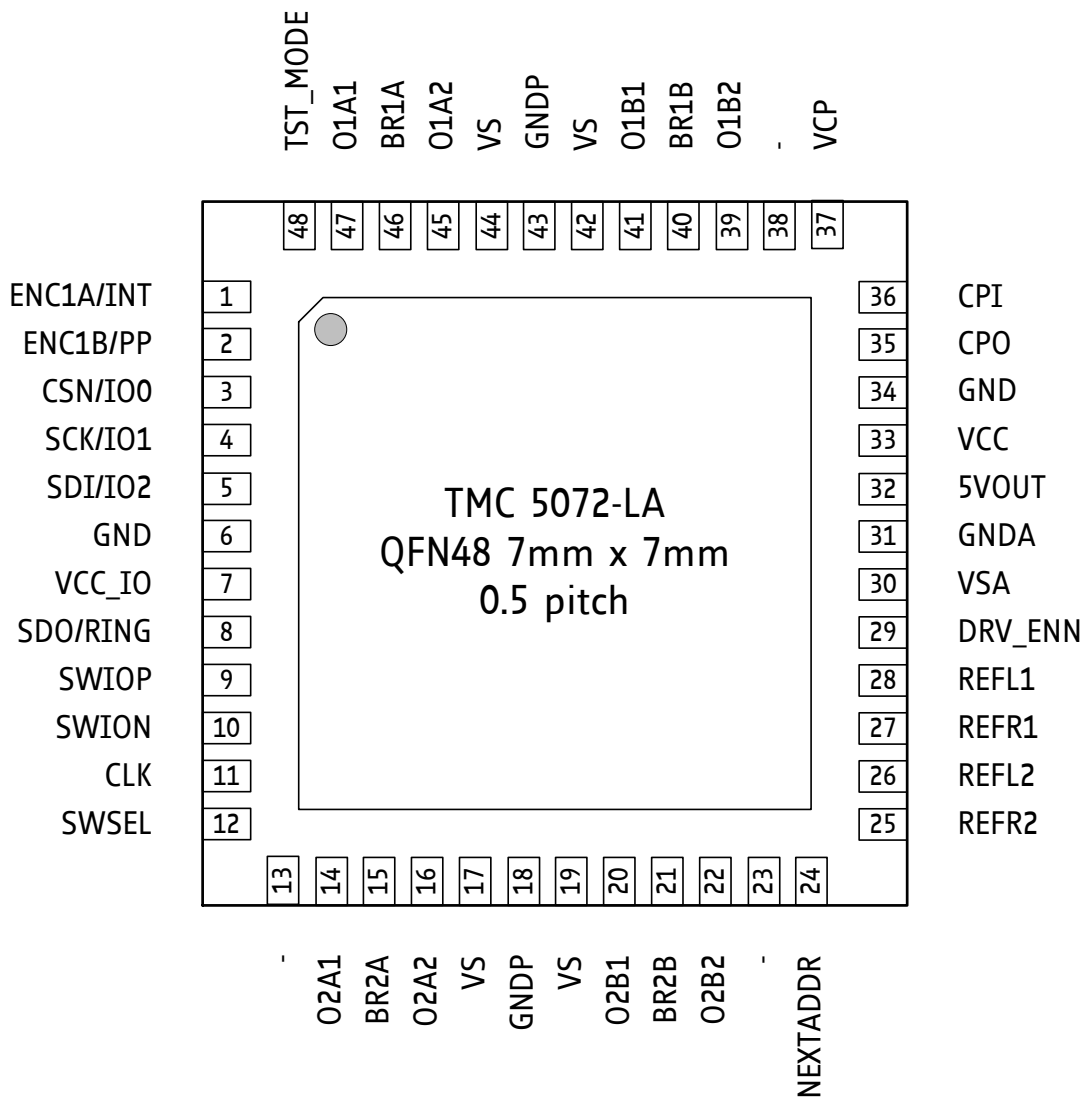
TST_MODE
O1A1
BR1A
O1A2
VS
GNDP
VS
O1B1
BR1B
O1B2
-
VCP

48 47 46 45 44 43 42 41 40 39 38 37

ENC1A/INT 1
ENC1B/PP 2
CSN/IO0 3
SCK/IO1 4
SDI/IO2 5
GND 6
VCC_IO 7
SDO/RING 8
SWIOP 9
SWION 10
CLK 11
SWSEL 12

36 CPI
35 CPO
34 GND
33 VCC
32 5VOUT
31 GNDA
30 VSA
29 DRV_ENN
28 REFL1
27 REFR1
26 REFL2
25 REFR2

TMC 5072-LA
QFN48 7mm x 7mm
0.5 pitch

13 14 15 16 17 18 19 20 21 22 23 24

-
O2A1
BR2A
O2A2
VS
GNDP
VS
O2B1
BR2B
O2B2
-
NEXTADDR